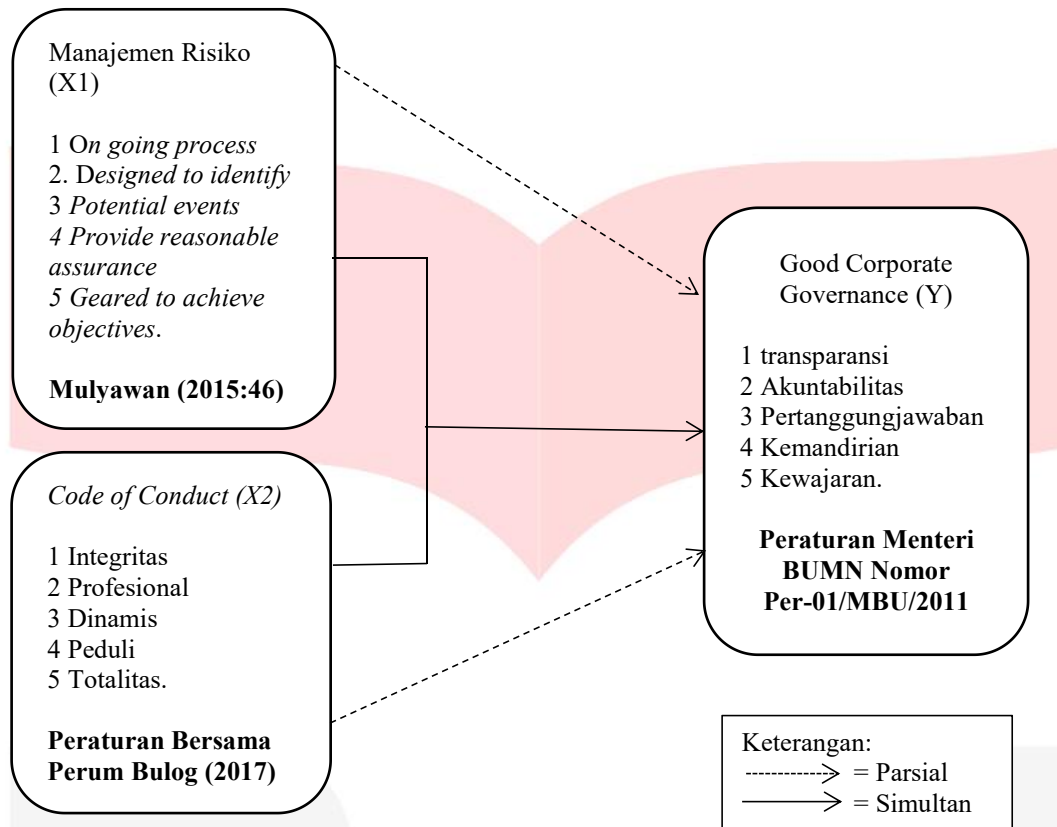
Manajemen Risiko (X1)

1 On going process
2. Designed to identify
3 Potential events
4 Provide reasonable assurance
5 Geared to achieve objectives.

**Mulyawan (2015:46)**

Code of Conduct (X2)

1 Integritas
2 Profesional
3 Dinamis
4 Peduli
5 Totalitas.

**Peraturan Bersama Perum Bulog (2017)**

Good Corporate Governance (Y)

1 transparansi
2 Akuntabilitas
3 Pertanggungjawaban
4 Kemandirian
5 Kewajaran.

**Peraturan Menteri BUMN Nomor Per-01/MBU/2011**

Keterangan:
= Parsial
= Simultan